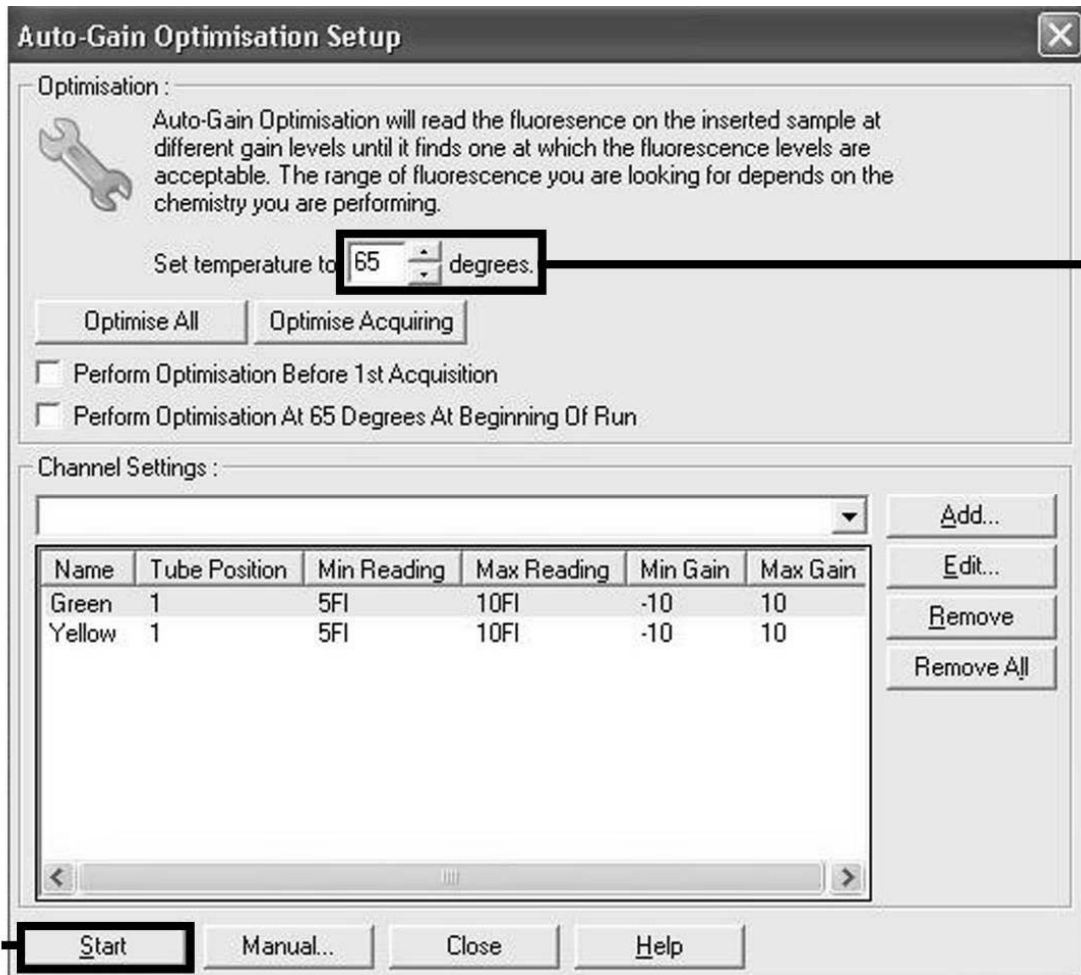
Auto-Gain Optimisation Setup

Optimisation :

Auto-Gain Optimisation will read the fluoresence on the inserted sample at different gain levels until it finds one at which the fluorescence levels are acceptable. The range of fluorescence you are looking for depends on the chemistry you are performing.

Set temperature to 65 degrees.

Optimise All | Optimise Acquiring

Perform Optimisation Before 1st Acquisition

Perform Optimisation At 65 Degrees At Beginning Of Run

Channel Settings :

| Name | Tube Position | Min Reading | Max Reading | Min Gain | Max Gain |
|---|---|---|---|---|---|
| Green | 1 | 5FI | 10FI | -10 | 10 |
| Yellow | 1 | 5FI | 10FI | -10 | 10 |

Add...
Edit...
Remove
Remove All

Start | Manual... | Close | Help